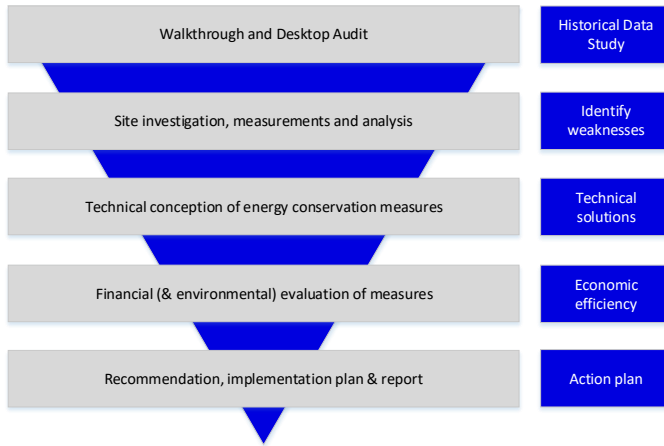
Walkthrough and Desktop Audit

Historical Data Study

Site investigation, measurements and analysis

Identify weaknesses

Technical conception of energy conservation measures

Technical solutions

Financial (& environmental) evaluation of measures

Economic efficiency

Recommendation, implementation plan & report

Action plan